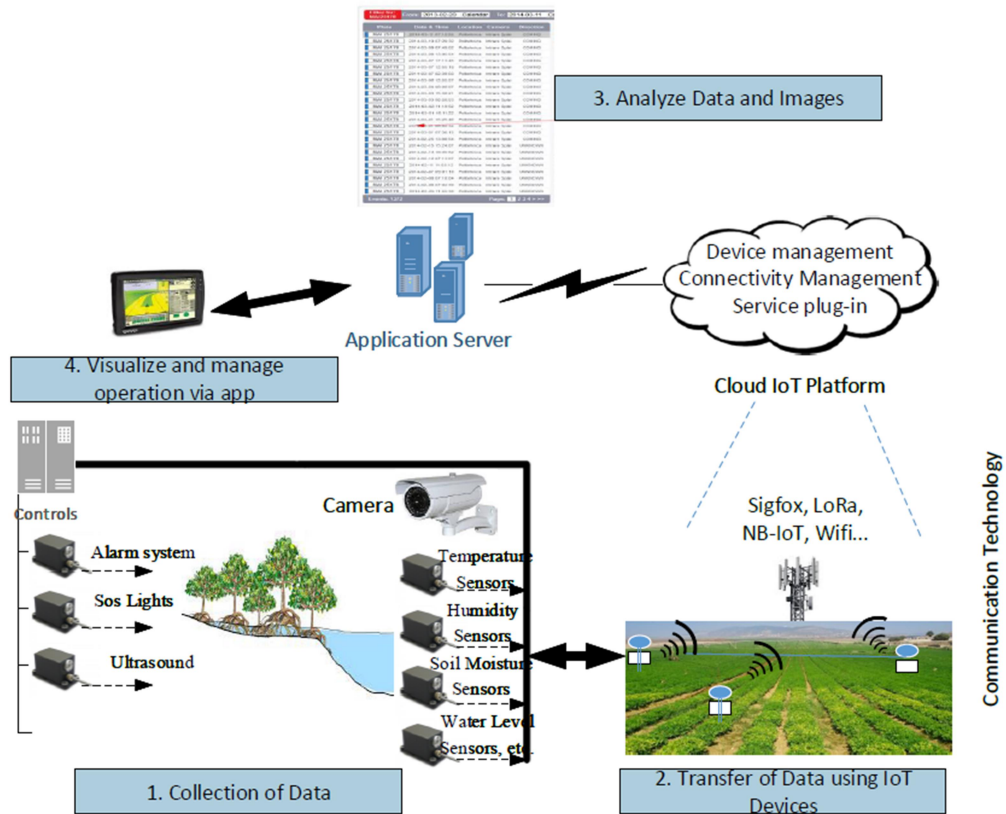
3. Analyze Data and Images

Device management
Connectivity Management
Service plug-in

Application Server

4. Visualize and manage operation via app

Cloud IoT Platform

Controls

Camera

Alarm system

Sos Lights

Ultrasound

Temperature Sensors

Humidity Sensors

Soil Moisture Sensors

Water Level Sensors, etc.

Sigfox, LoRa, NB-IoT, Wifi...

Communication Technology

1. Collection of Data

2. Transfer of Data using IoT Devices